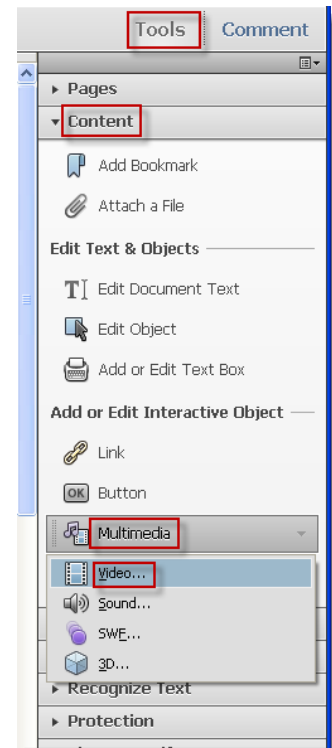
Tools Comment

Pages

Content

Add Bookmark

Attach a File

Edit Text & Objects

Edit Document Text

Edit Object

Add or Edit Text Box

Add or Edit Interactive Object

Link

OK Button

Multimedia

Video...

Sound...

SWF...

3D...

Recognize Text

Protection